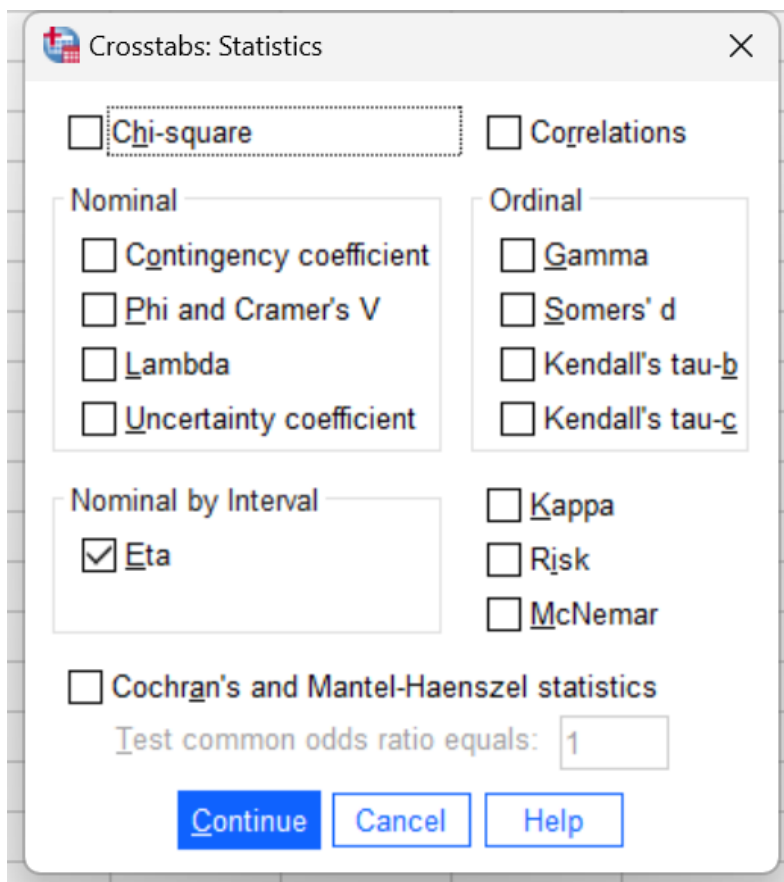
Crosstabs: Statistics

Chi-square

Correlations

Nominal

Contingency coefficient

Phi and Cramer's V

Lambda

Uncertainty coefficient

Ordinal

Gamma

Somers' d

Kendall's tau-b

Kendall's tau-c

Nominal by Interval

Eta

Kappa

Risk

McNemar

Cochran's and Mantel-Haenszel statistics

Test common odds ratio equals: 1

Continue Cancel Help